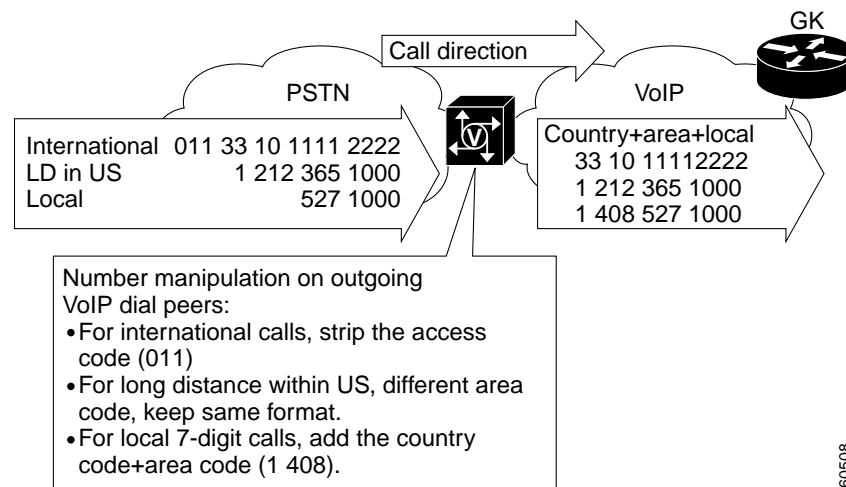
GK

Call direction

PSTN

VoIP

International 011 33 10 1111 2222
LD in US 1 212 365 1000
Local 527 1000

V

Country+area+local
33 10 11112222
1 212 365 1000
1 408 527 1000

Number manipulation on outgoing VoIP dial peers:
•For international calls, strip the access code (011)
•For long distance within US, different area code, keep same format.
•For local 7-digit calls, add the country code+area code (1 408).

60508